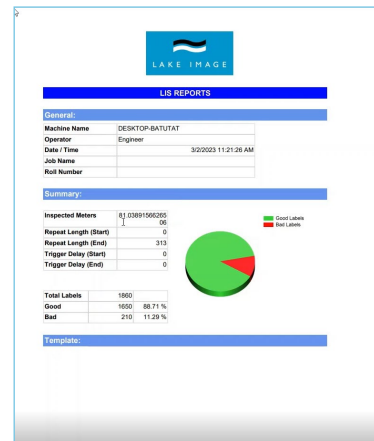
LAKE IMAGE

LIS REPORTS

General:

| Machine Name | DESKTOP-BATUTAT |
|---|---|
| Operator | Engineer |
| Date / Time | 3/2/2023 11:21:26 AM |
| Job Name | |
| Roll Number | |

Summary:

| Inspected Meters | 81.0389156626506 |
|---|---|
| Repeat Length (Start) | 0 |
| Repeat Length (End) | 313 |
| Trigger Delay (Start) | 0 |
| Trigger Delay (End) | 0 |

Good Labels
Bad Labels

| Total Labels | 1860 | |
|---|---|---|
| Good | 1650 | 88.71 % |
| Bad | 210 | 11.29 % |

Template: